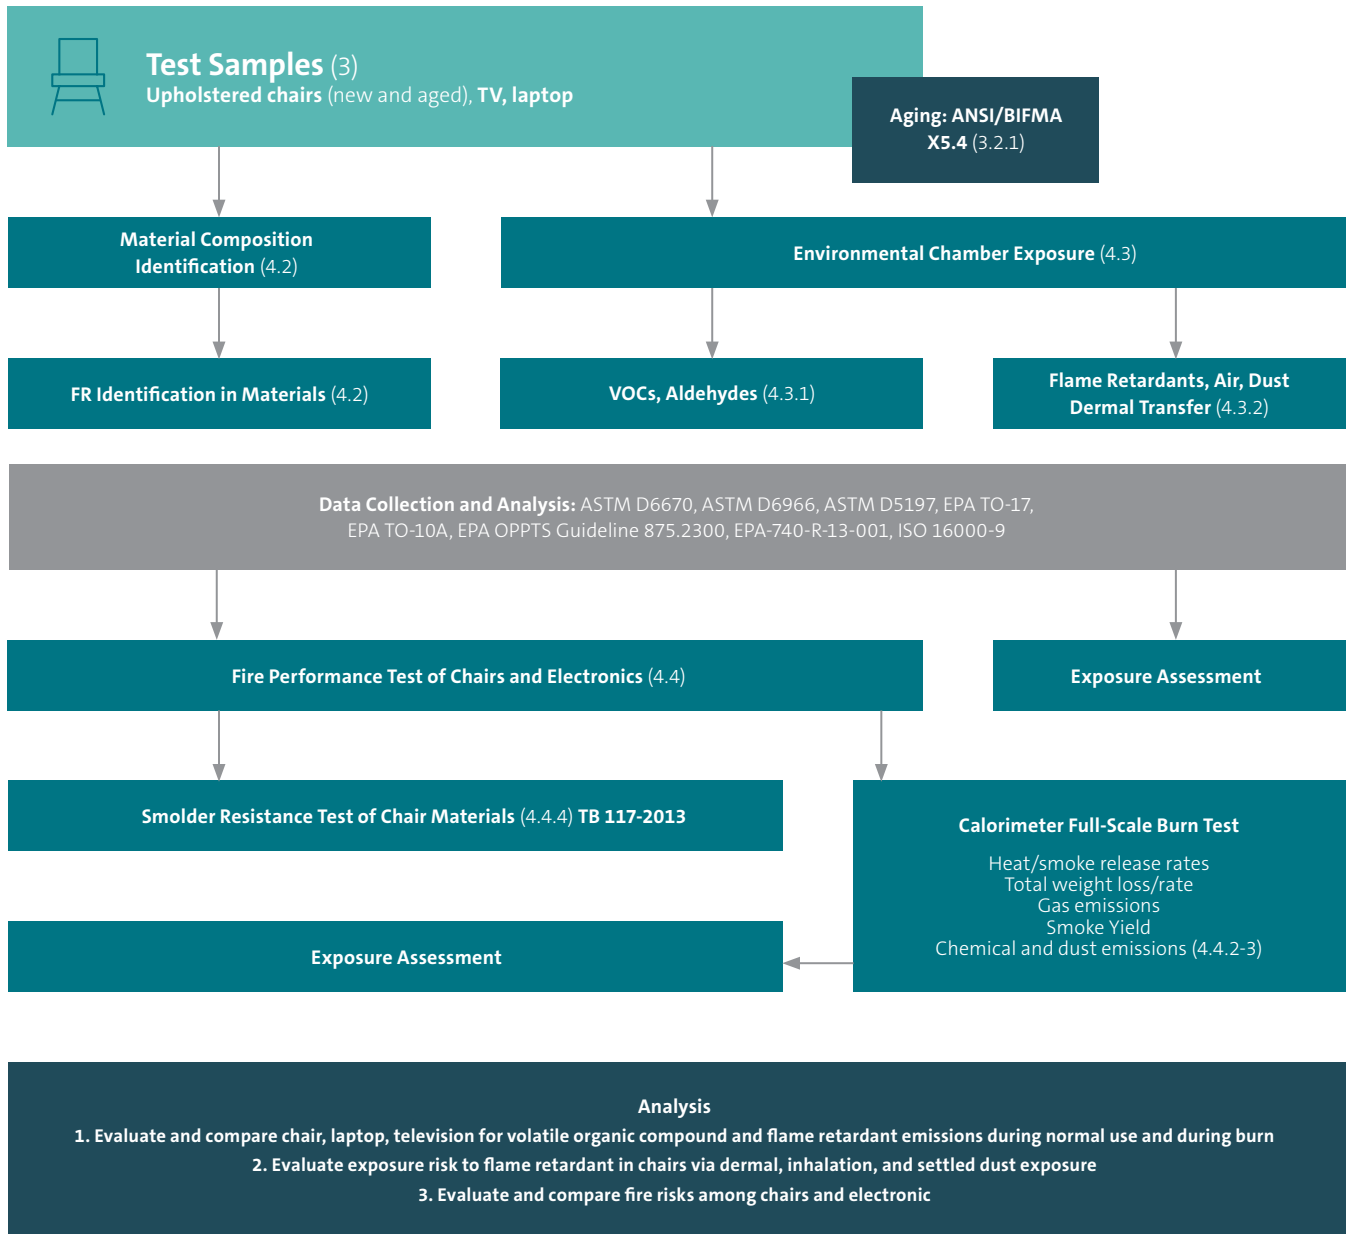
Test Samples (3)
Upholstered chairs (new and aged), TV, laptop

Aging: ANSI/BIFMA X5.4 (3.2.1)

Material Composition Identification (4.2)

Environmental Chamber Exposure (4.3)

FR Identification in Materials (4.2)

VOCs, Aldehydes (4.3.1)

Flame Retardants, Air, Dust Dermal Transfer (4.3.2)

Data Collection and Analysis: ASTM D6670, ASTM D6966, ASTM D5197, EPA TO-17, EPA TO-10A, EPA OPPTS Guideline 875.2300, EPA-740-R-13-001, ISO 16000-9

Fire Performance Test of Chairs and Electronics (4.4)

Exposure Assessment

Smolder Resistance Test of Chair Materials (4.4.4) TB 117-2013

Calorimeter Full-Scale Burn Test

Heat/smoke release rates
Total weight loss/rate
Gas emissions
Smoke Yield
Chemical and dust emissions (4.4.2-3)

Exposure Assessment

Analysis
1. Evaluate and compare chair, laptop, television for volatile organic compound and flame retardant emissions during normal use and during burn
2. Evaluate exposure risk to flame retardant in chairs via dermal, inhalation, and settled dust exposure
3. Evaluate and compare fire risks among chairs and electronic